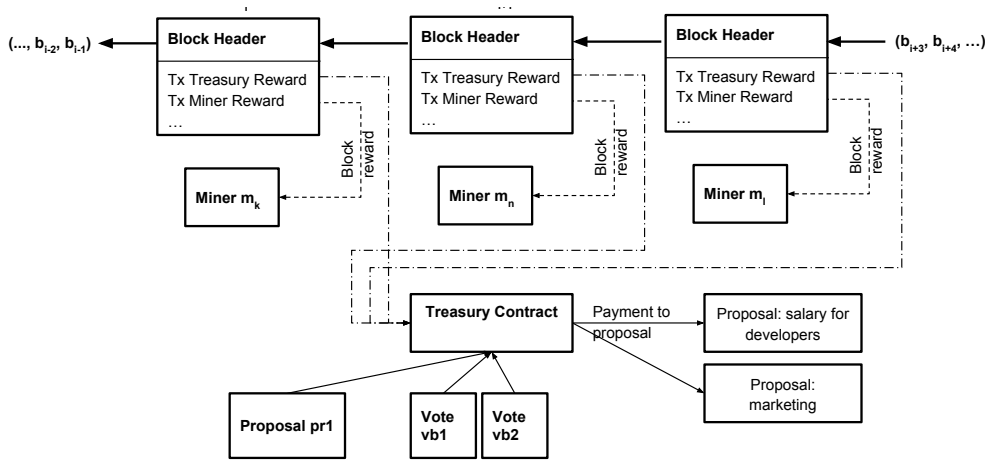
(..., $b_{i-2}$, $b_{i-1}$)

Block Header
Tx Treasury Reward
Tx Miner Reward
…

Block reward

Miner $m_k$

Block Header
Tx Treasury Reward
Tx Miner Reward
…

Block reward

Miner $m_n$

Block Header
Tx Treasury Reward
Tx Miner Reward
…

Block reward

Miner $m_l$

($b_{i+3}$, $b_{i+4}$, …)

Treasury Contract

Payment to proposal

Proposal: salary for developers

Proposal: marketing

Proposal pr1

Vote vb1

Vote vb2